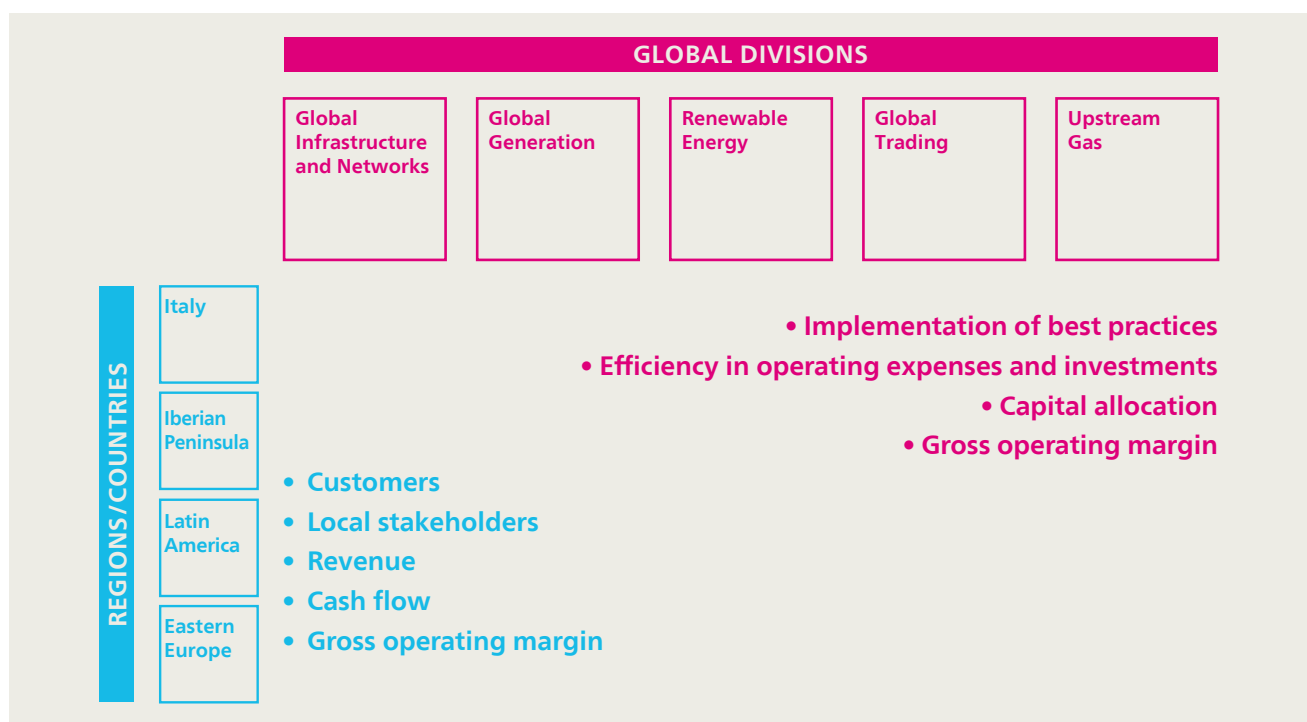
GLOBAL DIVISIONS

Global Infrastructure and Networks

Global Generation

Renewable Energy

Global Trading

Upstream Gas

REGIONS/COUNTRIES

Italy

Iberian Peninsula

Latin America

Eastern Europe

• Implementation of best practices
• Efficiency in operating expenses and investments
• Capital allocation
• Gross operating margin

• Customers
• Local stakeholders
• Revenue
• Cash flow
• Gross operating margin